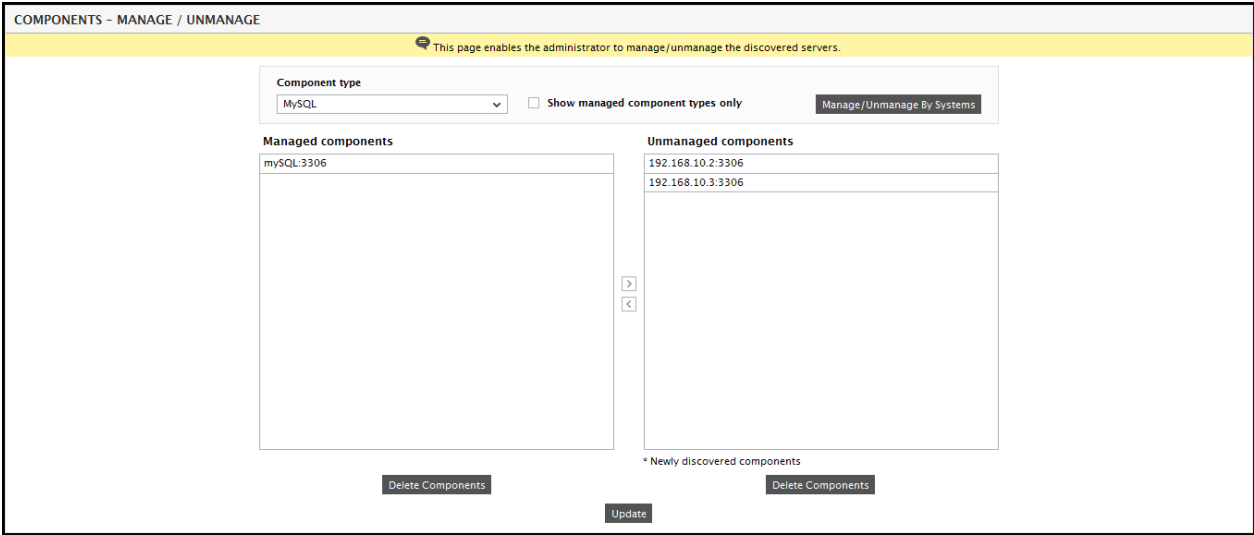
COMPONENTS - MANAGE / UNMANAGE

This page enables the administrator to manage/unmanage the discovered servers.

Component type

MySQL

Show managed component types only

Manage/Unmanage By Systems

Managed components

mySQL:3306

Unmanaged components

192.168.10.2:3306

192.168.10.3:3306

>

<

* Newly discovered components

Delete Components

Delete Components

Update